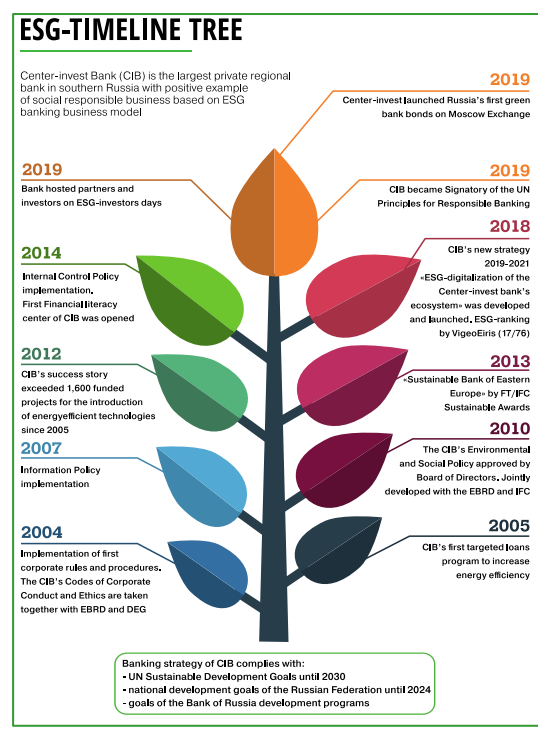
ESG-TIMELINE TREE

Center-invest Bank (CIB) is the largest private regional bank in southern Russia with positive example of social responsible business based on ESG banking business model

2019
Center-invest launched Russia's first green bank bonds on Moscow Exchange

2019
Bank hosted partners and investors on ESG-investors days

2019
CIB became Signatory of the UN Principles for Responsible Banking

2018
CIB's new strategy 2019-2021 «ESG-digitalization of the Center-invest bank's ecosystem» was developed and launched. ESG-ranking by VigeoEiris (17/76)

2014
Internal Control Policy implementation. First Financial literacy center of CIB was opened

2012
CIB's success story exceeded 1,600 funded projects for the introduction of energyefficient technologies since 2005

2013
«Sustainable Bank of Eastern Europe» by FT/IFC Sustainable Awards

2007
Information Policy implementation

2010
The CIB's Environmental and Social Policy approved by Board of Directors. Jointly developed with the EBRD and IFC

2004
Implementation of first corporate rules and procedures. The CIB's Codes of Corporate Conduct and Ethics are taken together with EBRD and DEG

2005
CIB's first targeted loans program to increase energy efficiency

Banking strategy of CIB complies with:
• UN Sustainable Development Goals until 2030
• national development goals of the Russian Federation until 2024
- goals of the Bank of Russia development programs